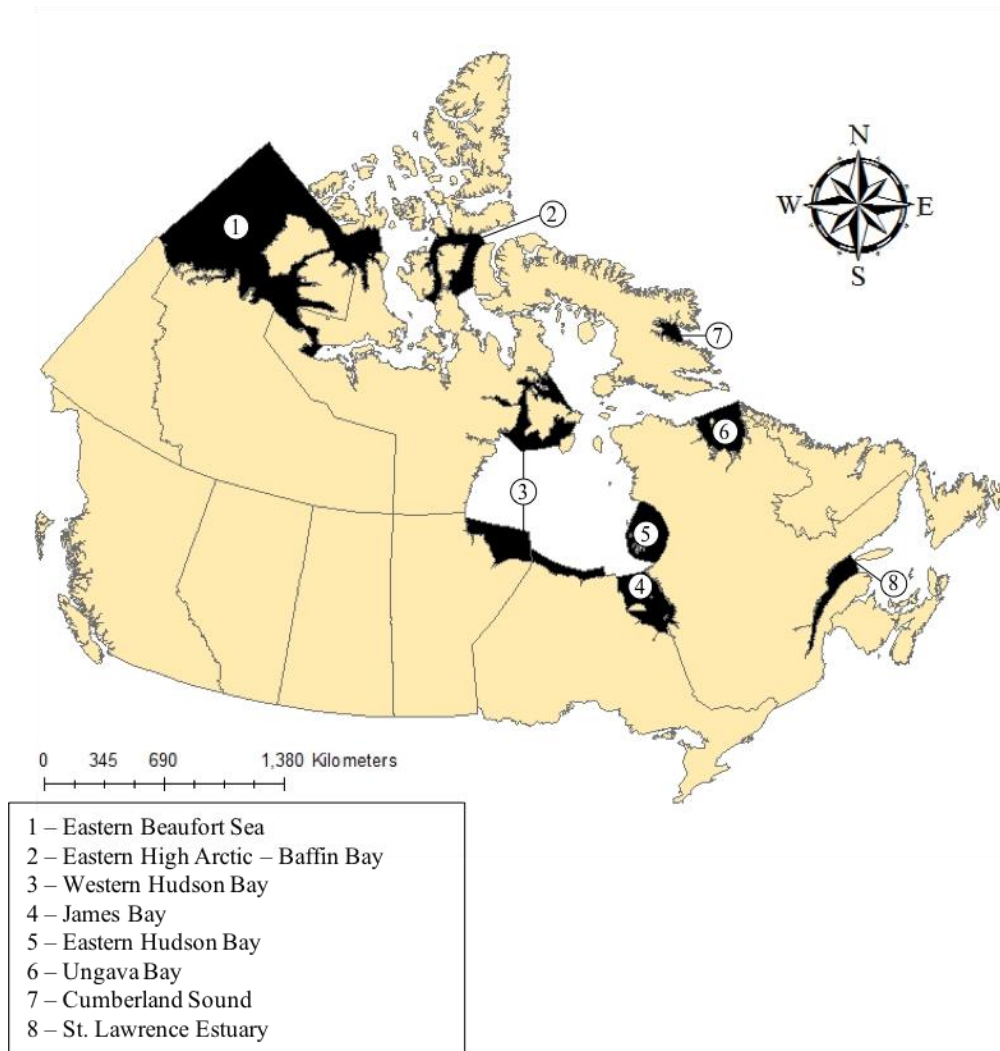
N
W
E
S

1
2
3
4
5
6
7
8

0 345 690 1,380 Kilometers

1 – Eastern Beaufort Sea
2 – Eastern High Arctic – Baffin Bay
3 – Western Hudson Bay
4 – James Bay
5 – Eastern Hudson Bay
6 – Ungava Bay
7 – Cumberland Sound
8 – St. Lawrence Estuary